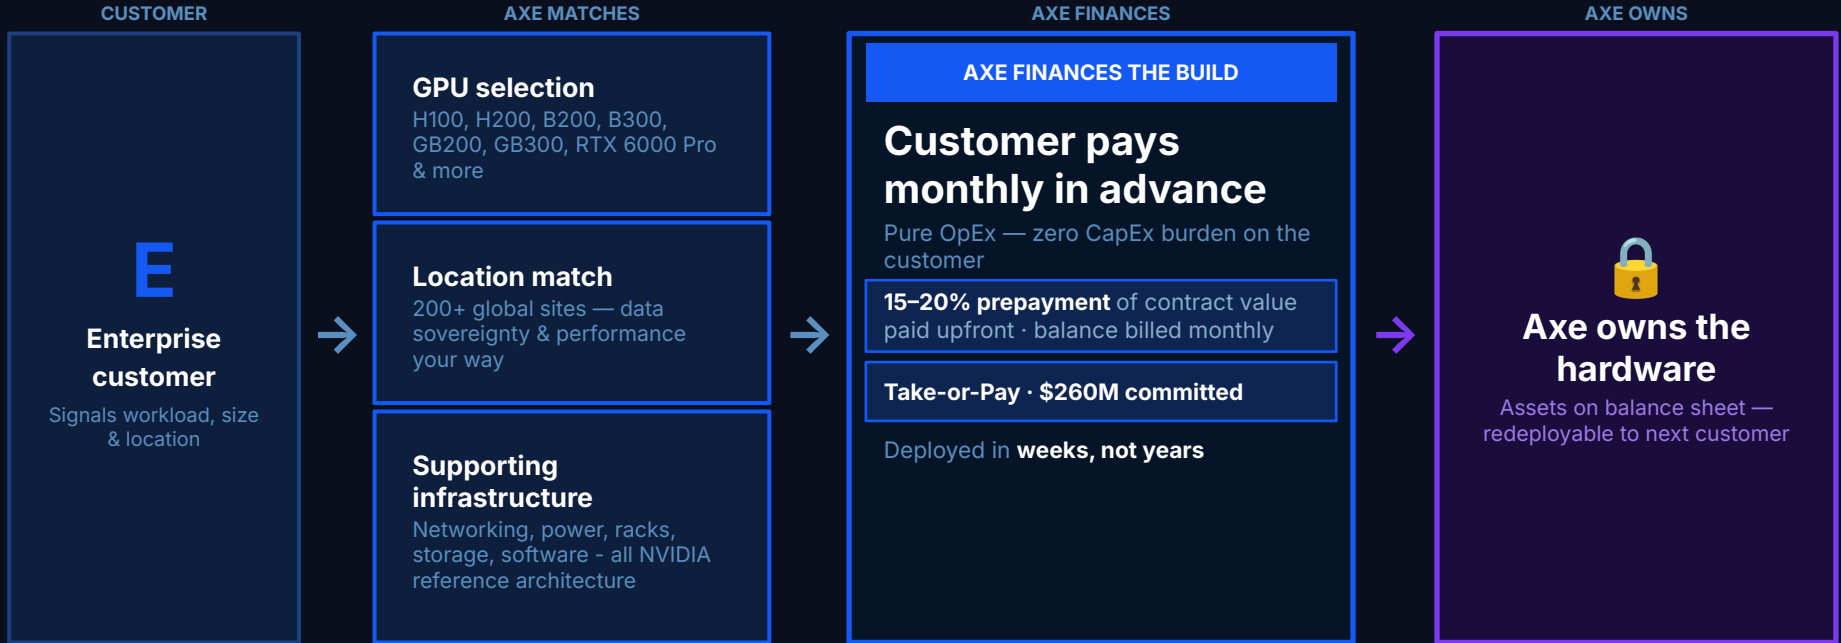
CUSTOMER

E

Enterprise customer

Signals workload, size & location

AXE MATCHES

GPU selection

H100, H200, B200, B300, GB200, GB300, RTX 6000 Pro & more

Location match

200+ global sites — data sovereignty & performance your way

Supporting infrastructure

Networking, power, racks, storage, software - all NVIDIA reference architecture

AXE FINANCES

AXE FINANCES THE BUILD

Customer pays monthly in advance

Pure OpEx — zero CapEx burden on the customer

15–20% prepayment of contract value paid upfront · balance billed monthly

Take-or-Pay · $260M committed

Deployed in weeks, not years

AXE OWNS

Axe owns the hardware

Assets on balance sheet — redeployable to next customer